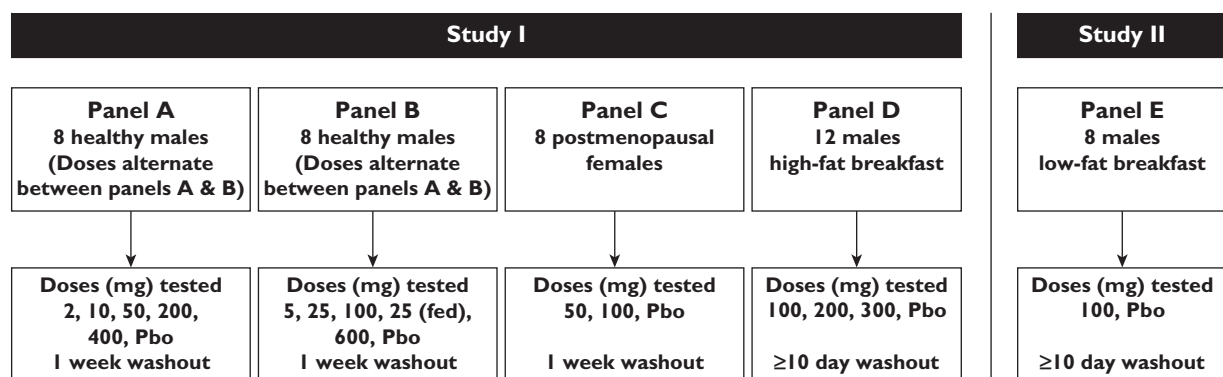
Study I

Study II

Panel A
8 healthy males
(Doses alternate between panels A & B)

Panel B
8 healthy males
(Doses alternate between panels A & B)

Panel C
8 postmenopausal females

Panel D
12 males
high-fat breakfast

Panel E
8 males
low-fat breakfast

Doses (mg) tested
2, 10, 50, 200, 400, Pbo
1 week washout

Doses (mg) tested
5, 25, 100, 25 (fed), 600, Pbo
1 week washout

Doses (mg) tested
50, 100, Pbo

1 week washout

Doses (mg) tested
100, 200, 300, Pbo

≥10 day washout

Doses (mg) tested
100, Pbo

≥10 day washout